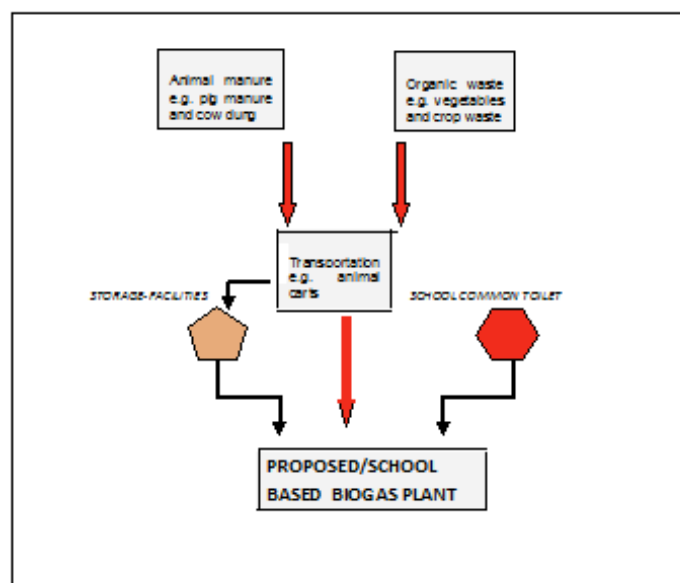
Animal manure e.g. pig manure and cow dung

Organic waste e.g. vegetables and crop waste

Transportation e.g. animal carts

STORAGE FACILITIES

SCHOOL COMMON TOILET

PROPOSED/SCHOOL BASED BIOGAS PLANT